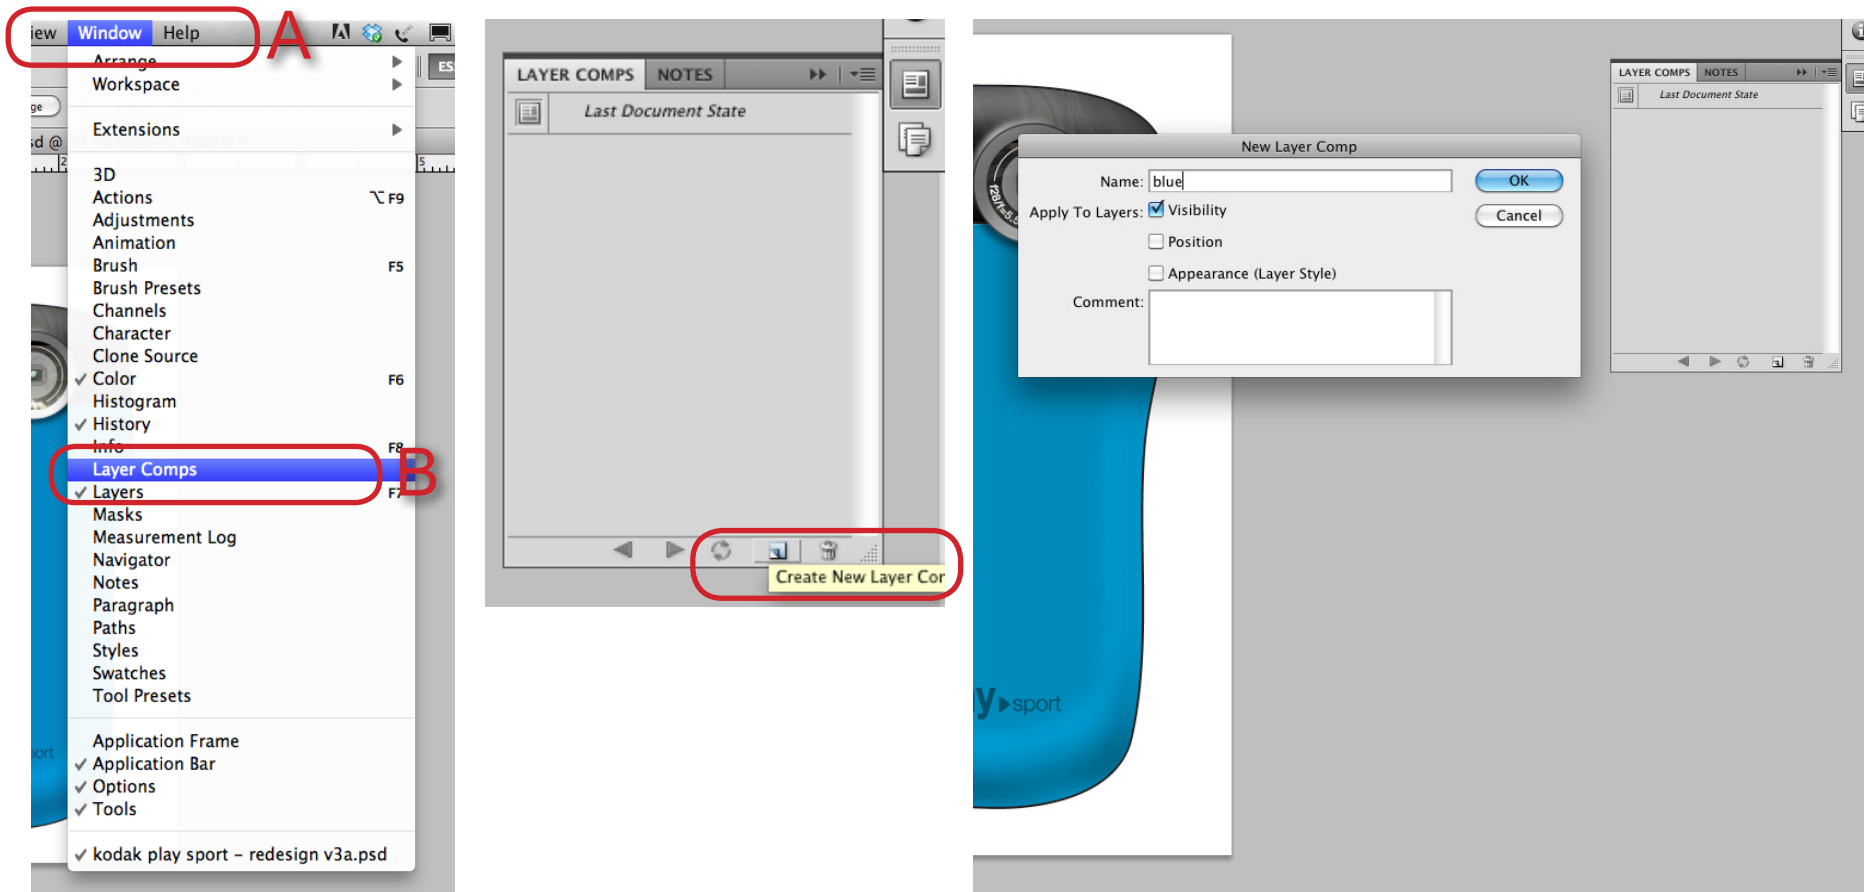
iew Window Help
A
Arrange
Workspace

Extensions

3D
Actions ⌥F9
Adjustments
Animation
Brush F5
Brush Presets
Channels
Character
Clone Source
✓ Color F6
Histogram
✓ History
Info F8
Layer Comps
B
✓ Layers F7
Masks
Measurement Log
Navigator
Notes
Paragraph
Paths
Styles
Swatches
Tool Presets

Application Frame
✓ Application Bar
✓ Options
✓ Tools

✓ kodak play sport – redesign v3a.psd

LAYER COMPS NOTES
Last Document State
Create New Layer Cor

New Layer Comp
Name: blue
OK
Cancel
Apply To Layers: Visibility
Position
Appearance (Layer Style)
Comment:

y sport

LAYER COMPS NOTES
Last Document State